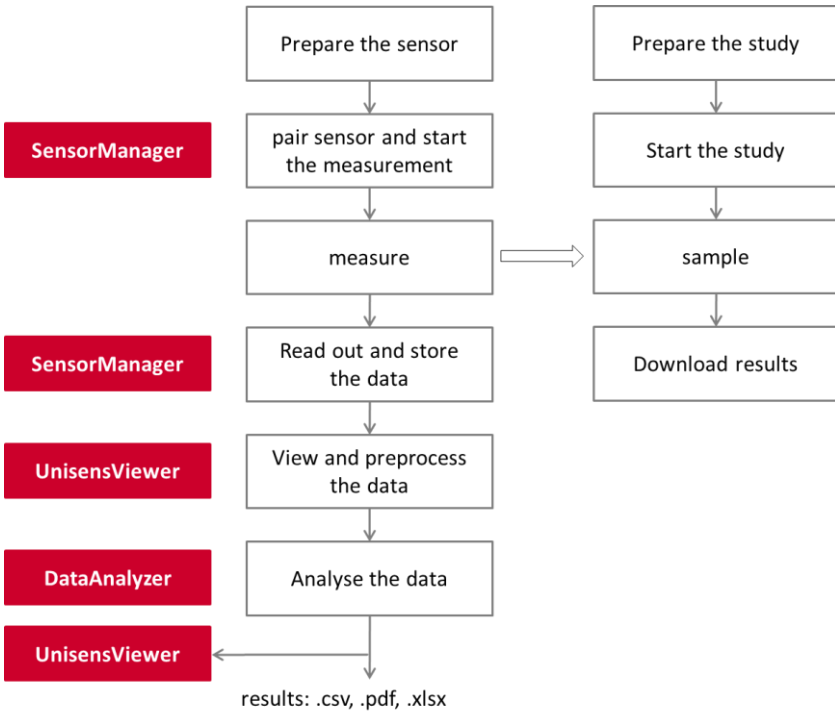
Prepare the sensor

Prepare the study

SensorManager

pair sensor and start the measurement

Start the study

measure

sample

SensorManager

Read out and store the data

Download results

UnisensViewer

View and preprocess the data

DataAnalyzer

Analyse the data

UnisensViewer

results: .csv, .pdf, .xlsx